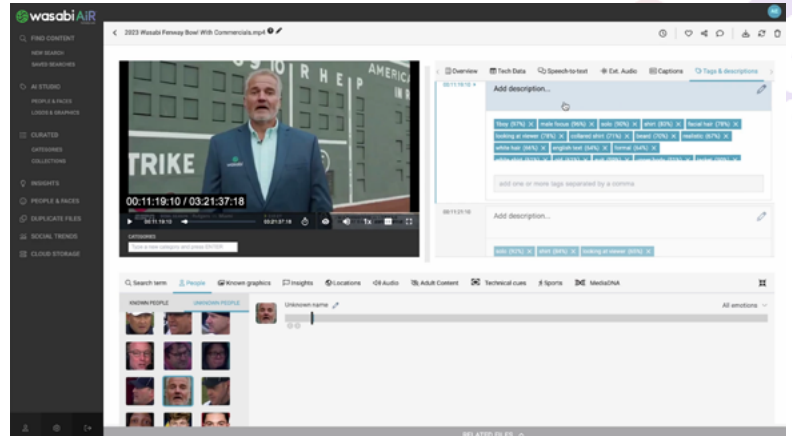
wasabi AiR

FIND CONTENT
NEW SEARCH
SAVED SEARCHES

AI STUDIO
PEOPLE & FACES
LOGOS & GRAPHICS

CURATED
CATEGORIES
COLLECTIONS

INSIGHTS
PEOPLE & FACES
DUPLICATE FILES
SOCIAL TRENDS
CLOUD STORAGE

2023 Wasabi Fenway Bowl With Commercials.mp4

Overview
Tech Data
Speech-to-text
Ext. Audio
Captions
Tags & descriptions

00:11:19:10
Add description...

Toy (97%) ×
male focus (96%) ×
solo (90%) ×
shirt (83%) ×
facial hair (79%) ×
looking at viewer (78%) ×
collared shirt (71%) ×
beard (70%) ×
realistic (67%) ×
white hair (64%) ×
english text (64%) ×
formal (54%) ×

add one or more tags separated by a comma

00:11:21:10
Add description...

solo (92%) ×
shirt (86%) ×
looking at viewer (68%) ×

TRIKE
AMERICA
00:11:19:10 / 03:21:37:18
00:11:19:10
03:21:37:18
1x

CATEGORIES
Type a new category and press ENTER

Search term
People
Known graphics
Insights
Locations
Audio
Adult Content
Technical cues
Sports
MediaDNA

KNOWN PEOPLE
UNKNOWN PEOPLE

Unknown name
All emotions

RELATED FILES